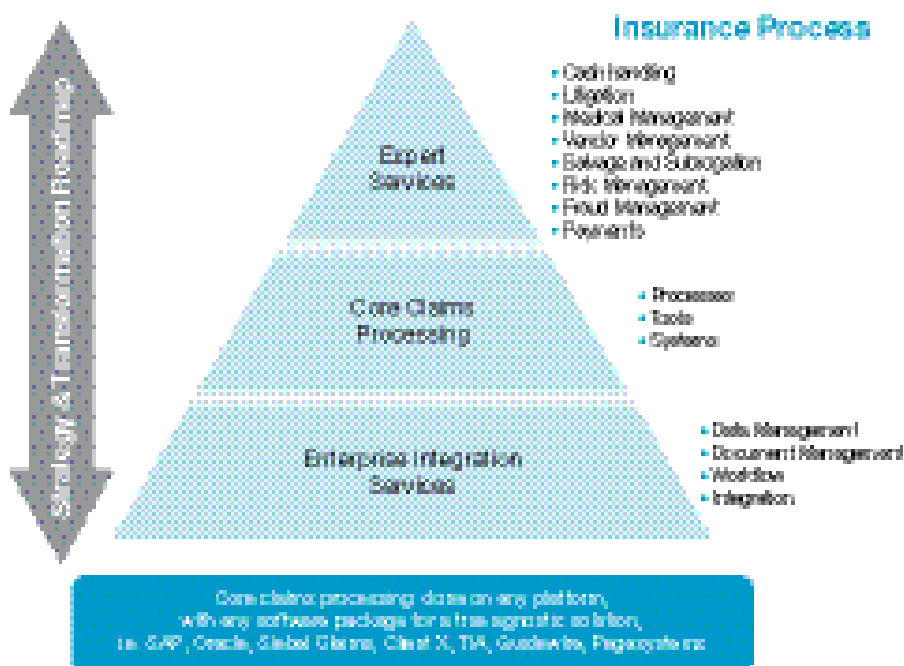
Insurance Process

Strategy & Transformation Roadmap

Expert Services

- Cash handling
- Litigation
- Medical Management
- Vendor Management
- Salvage and Subrogation
- Risk Management
- Fraud Management
- Payments

Core Claims Processing

- Processes
- Tools
- Systems

Enterprise Integration Services

- Data Management
- Document Management
- Workflow
- Integration

Core claims processing done on any platform, with any software package for a true agnostic solution, i.e. SAP, Oracle, Global Claims, Client X, TIA, Guidewire, Pegasystems etc